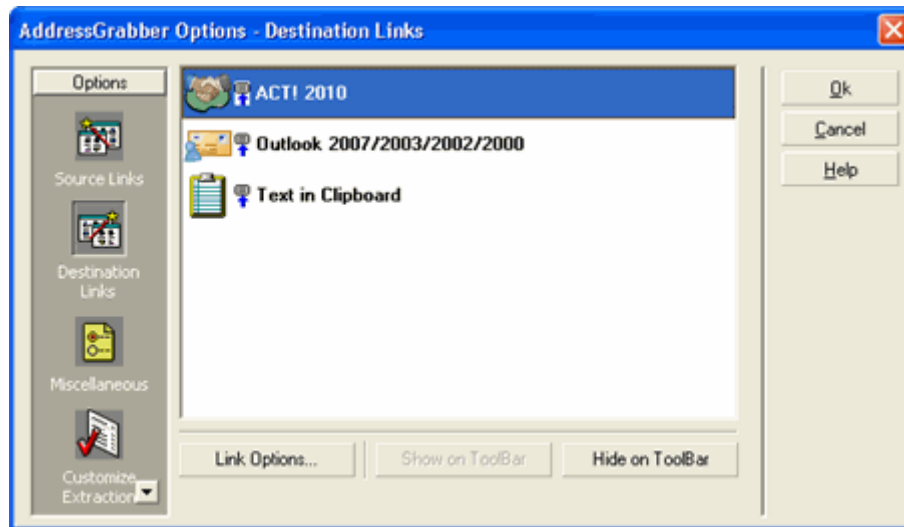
AddressGrabber Options - Destination Links

Options

Source Links

Destination Links

Miscellaneous

Customize Extraction

ACT! 2010

Outlook 2007/2003/2002/2000

Text in Clipboard

Link Options...

Show on ToolBar

Hide on ToolBar

Ok

Cancel

Help